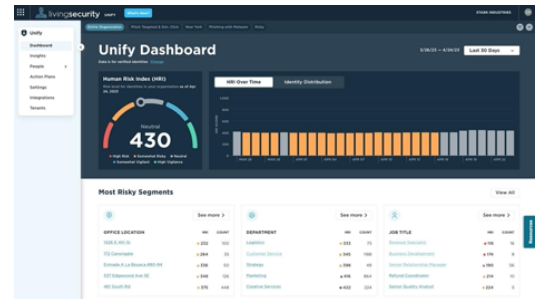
livingsecurity UNIFY

STARK INDUSTRIES

Unify

Dashboard

Insights

People

Action Plans

Settings

Integrations

Tenants

Unify Dashboard

Last 30 Days

Human Risk Index (HRI)

HRI Over Time

Identity Distribution

Neutral

430

Most Risky Segments

View All

See more >

OFFICE LOCATION

See more >

DEPARTMENT

Logistics

Customer Service

Strategy

Marketing

Creative Services

See more >

JOB TITLE

Resources